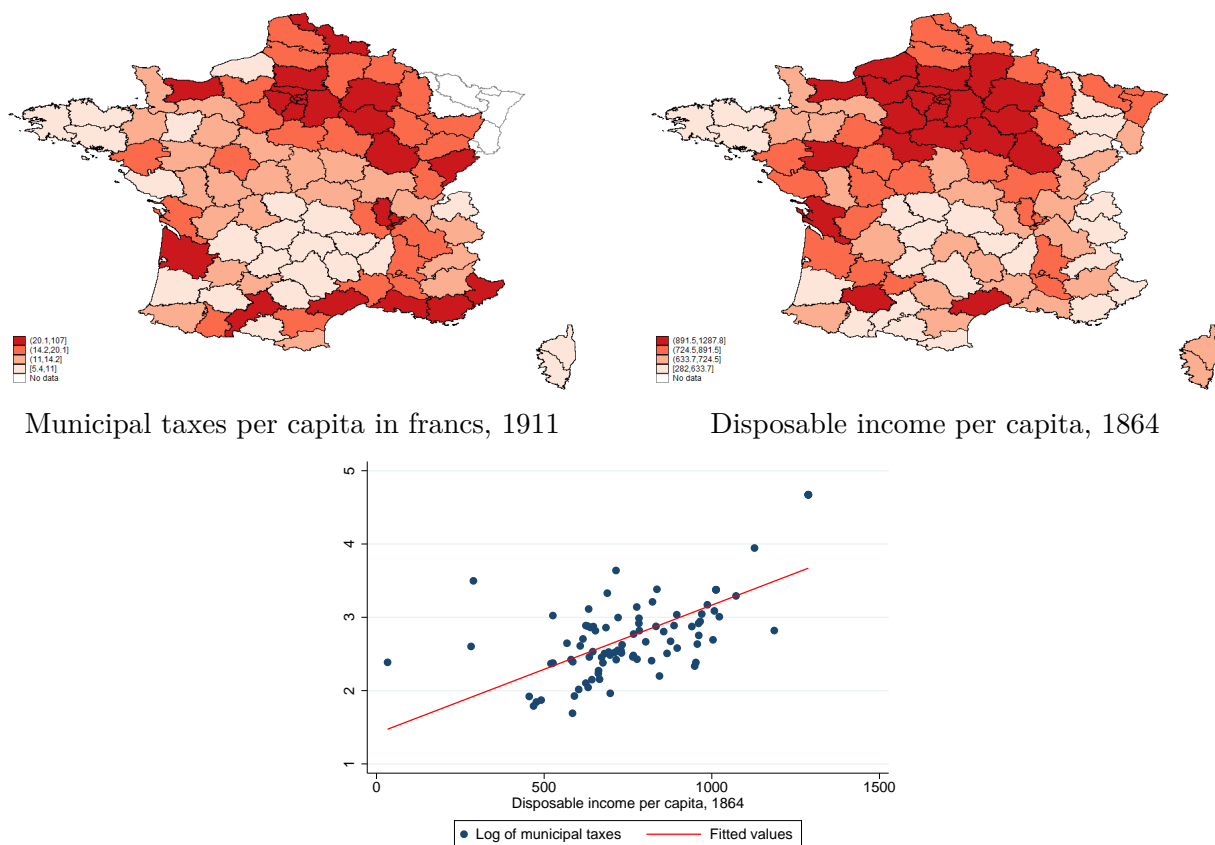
(20.1,107]
(14.2,20.1]
(11,14.2]
[5.4,11]
No data

Municipal taxes per capita in francs, 1911

(891.5,1287.8]
(724.5,891.5]
(633.7,724.5]
[282,633.7]
No data

Disposable income per capita, 1864

5
4
3
2
1
0
500
1000
1500
Disposable income per capita, 1864

Log of municipal taxes
Fitted values